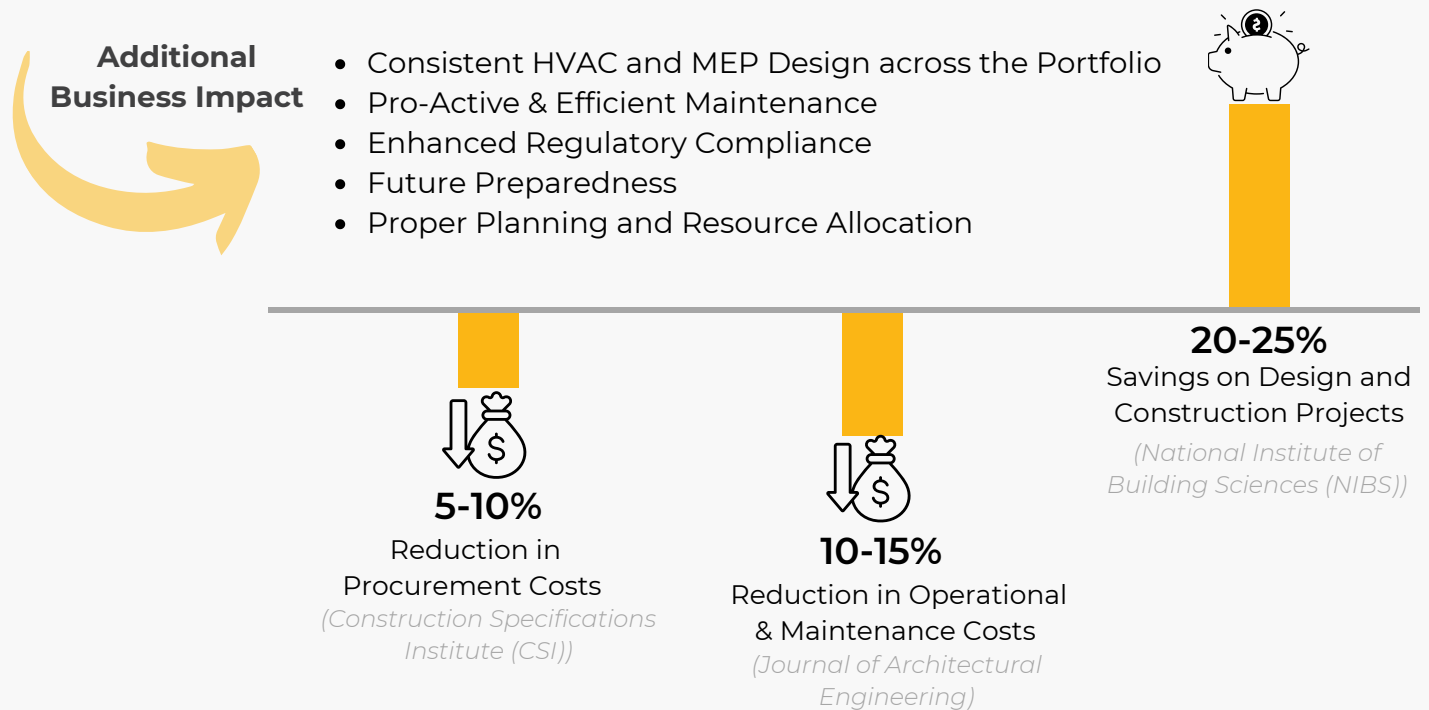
Additional Business Impact

- Consistent HVAC and MEP Design across the Portfolio
- Pro-Active & Efficient Maintenance
- Enhanced Regulatory Compliance
- Future Preparedness
- Proper Planning and Resource Allocation

$

5-10%
Reduction in Procurement Costs
(Construction Specifications Institute (CSI))

$

10-15%
Reduction in Operational & Maintenance Costs
(Journal of Architectural Engineering)

20-25%
Savings on Design and Construction Projects
(National Institute of Building Sciences (NIBS))